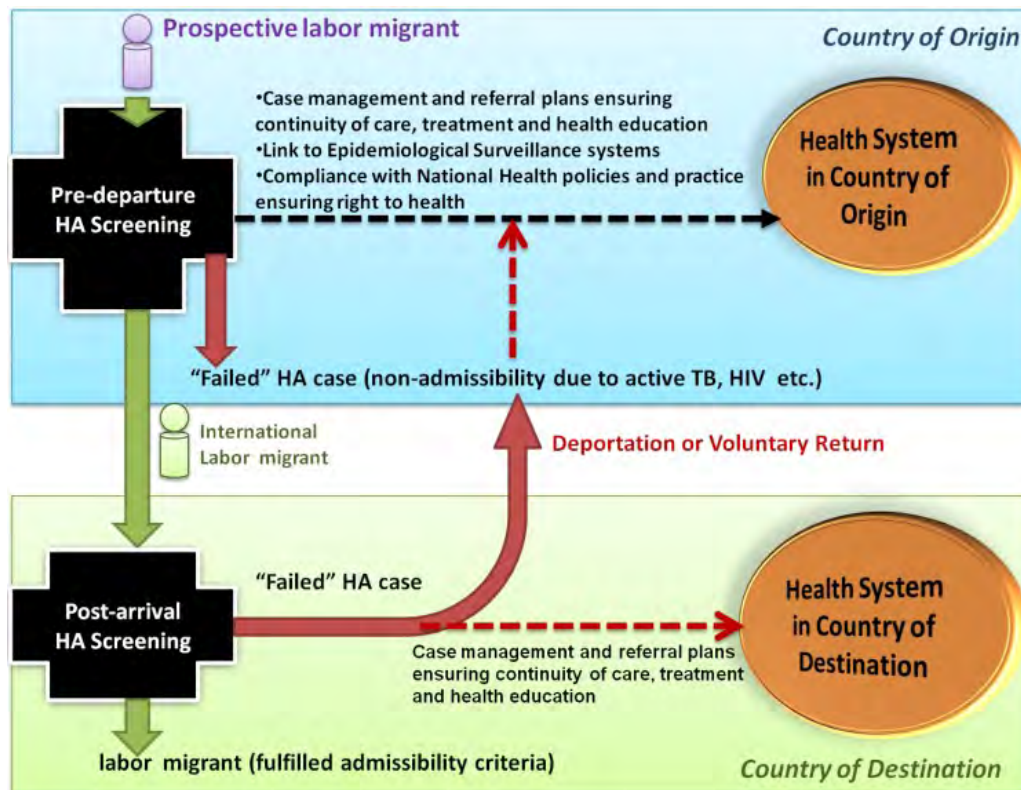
Prospective labor migrant

Country of Origin

•Case management and referral plans ensuring continuity of care, treatment and health education
•Link to Epidemiological Surveillance systems
•Compliance with National Health policies and practice ensuring right to health

Pre-departure HA Screening

Health System in Country of Origin

"Failed" HA case (non-admissibility due to active TB, HIV etc.)

International Labor migrant

Deportation or Voluntary Return

"Failed" HA case

Post-arrival HA Screening

Health System in Country of Destination

Case management and referral plans ensuring continuity of care, treatment and health education

labor migrant (fulfilled admissibility criteria)

Country of Destination